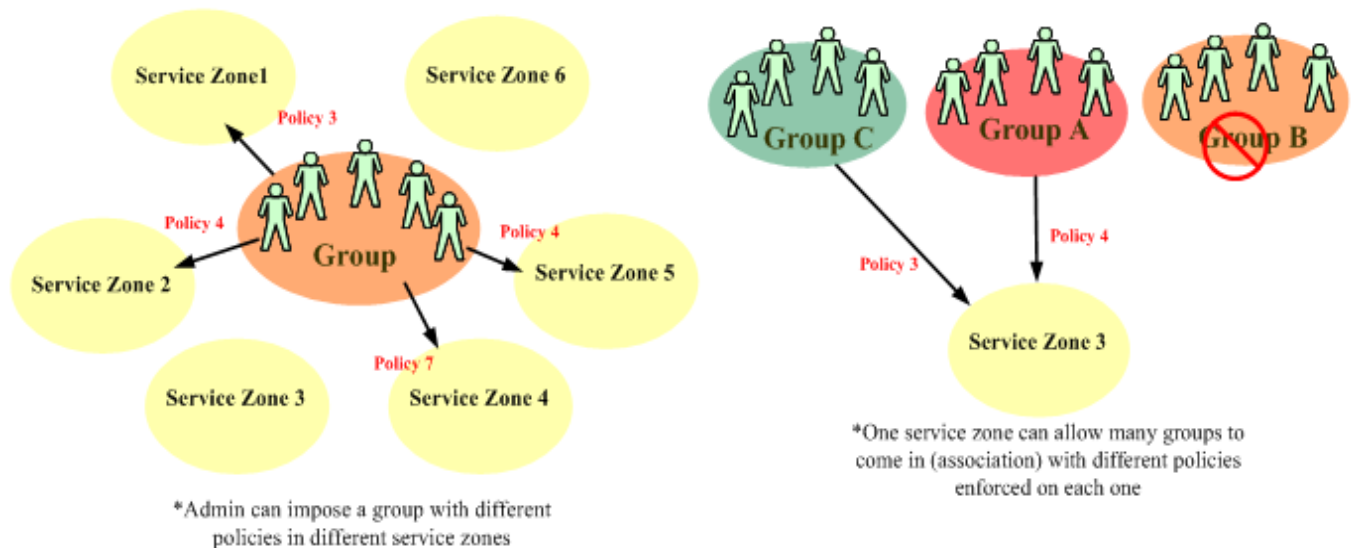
Service Zone1

Service Zone 6

Policy 3

Policy 4

Group

Policy 4

Service Zone 2

Service Zone 5

Policy 7

Service Zone 3

Service Zone 4

*Admin can impose a group with different policies in different service zones

Group C

Group A

Group B

Policy 4

Policy 3

Service Zone 3

*One service zone can allow many groups to come in (association) with different policies enforced on each one